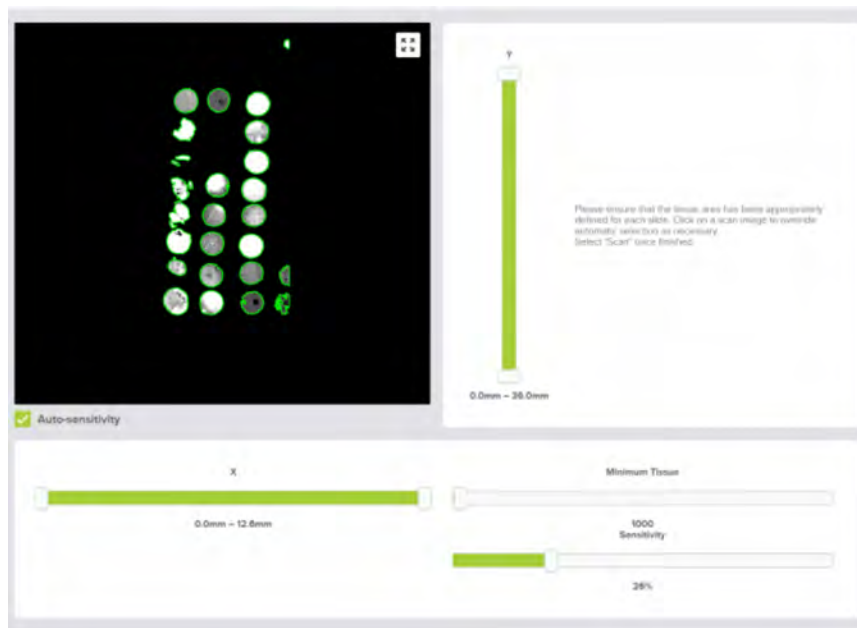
Y

0.0mm – 36.0mm

Please ensure that the tissue area has been appropriately defined for each slide. Click on a scan image to override automatic selection as necessary.
Select 'Scan' once finished.

Auto-sensitivity

X

0.0mm – 12.6mm

Minimum Tissue

1000

Sensitivity

26%